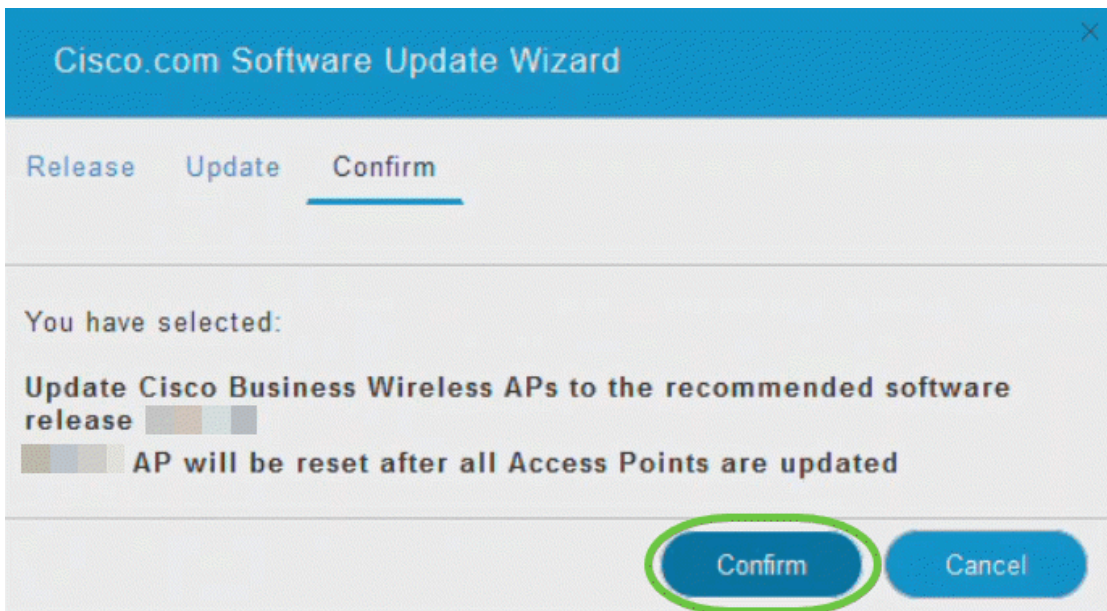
Cisco.com Software Update Wizard

×

Release Update Confirm

You have selected:

Update Cisco Business Wireless APs to the recommended software release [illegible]

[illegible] AP will be reset after all Access Points are updated

Confirm Cancel